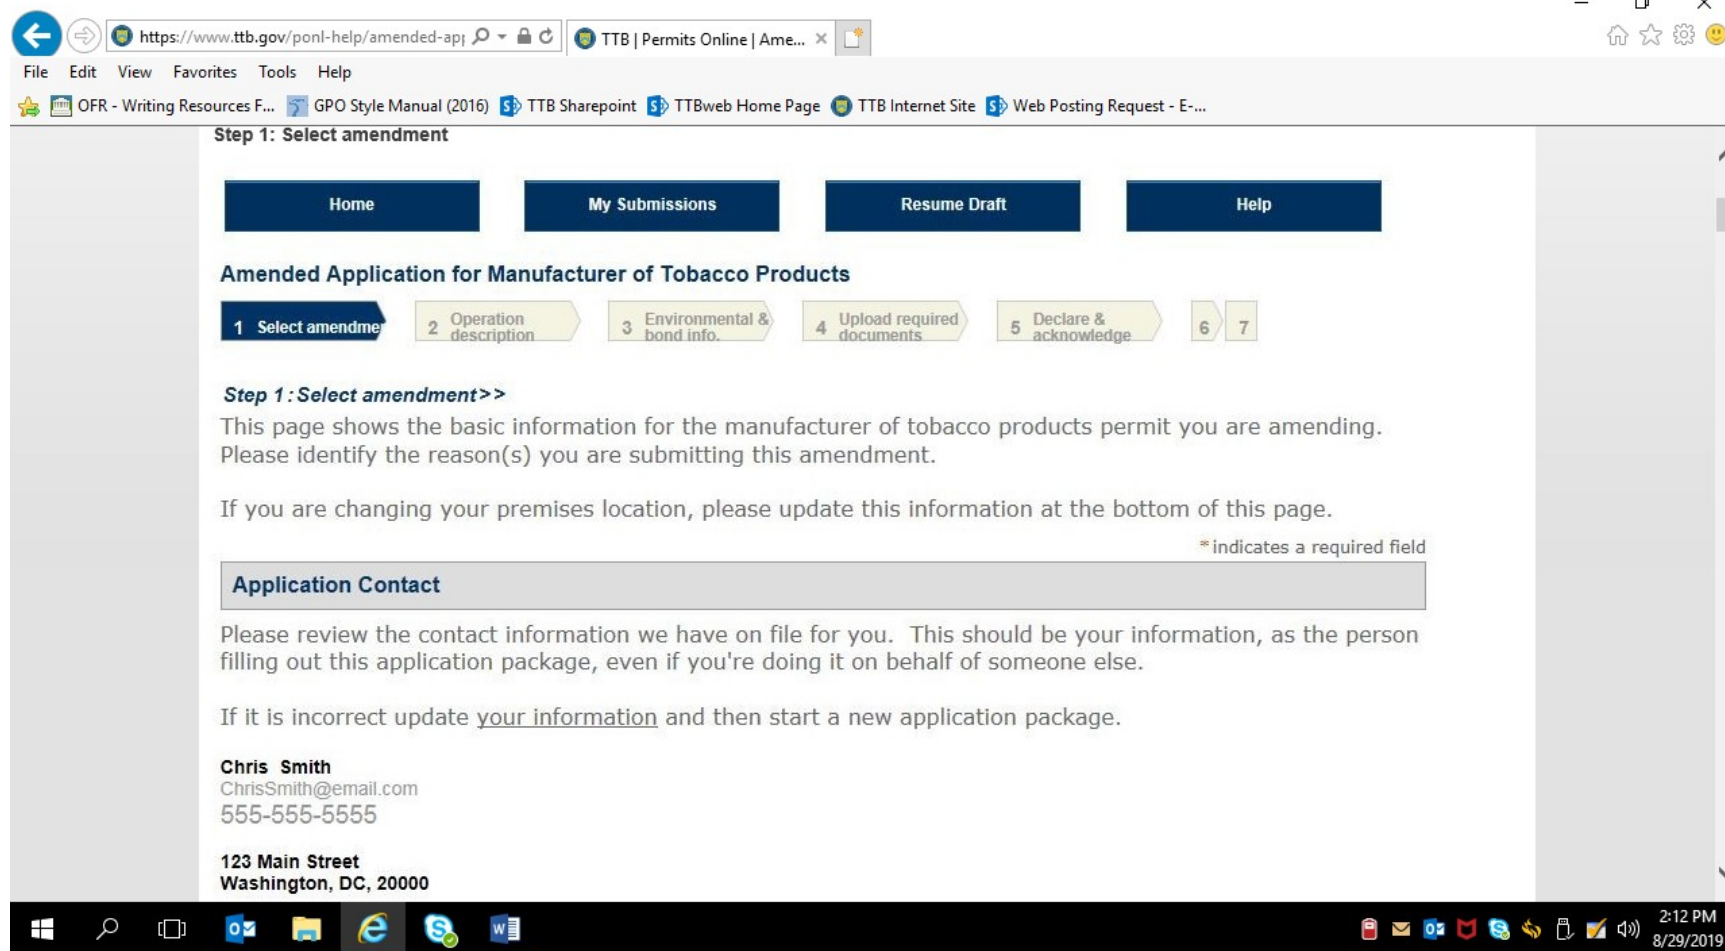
https://www.ttb.gov/ponl-help/amended-apı
TTB | Permits Online | Ame...
File Edit View Favorites Tools Help
OFR - Writing Resources F... GPO Style Manual (2016) TTB Sharepoint TTBweb Home Page TTB Internet Site Web Posting Request - E-...

Step 1: Select amendment

Home
My Submissions
Resume Draft
Help

Amended Application for Manufacturer of Tobacco Products

1 Select amendme
2 Operation description
3 Environmental & bond info.
4 Upload required documents
5 Declare & acknowledge
6
7

Step 1 : Select amendment>>

This page shows the basic information for the manufacturer of tobacco products permit you are amending. Please identify the reason(s) you are submitting this amendment.

If you are changing your premises location, please update this information at the bottom of this page.

*indicates a required field

Application Contact

Please review the contact information we have on file for you. This should be your information, as the person filling out this application package, even if you're doing it on behalf of someone else.

If it is incorrect update your information and then start a new application package.

Chris Smith
ChrisSmith@email.com
555-555-5555

123 Main Street
Washington, DC, 20000

2:12 PM
8/29/2019